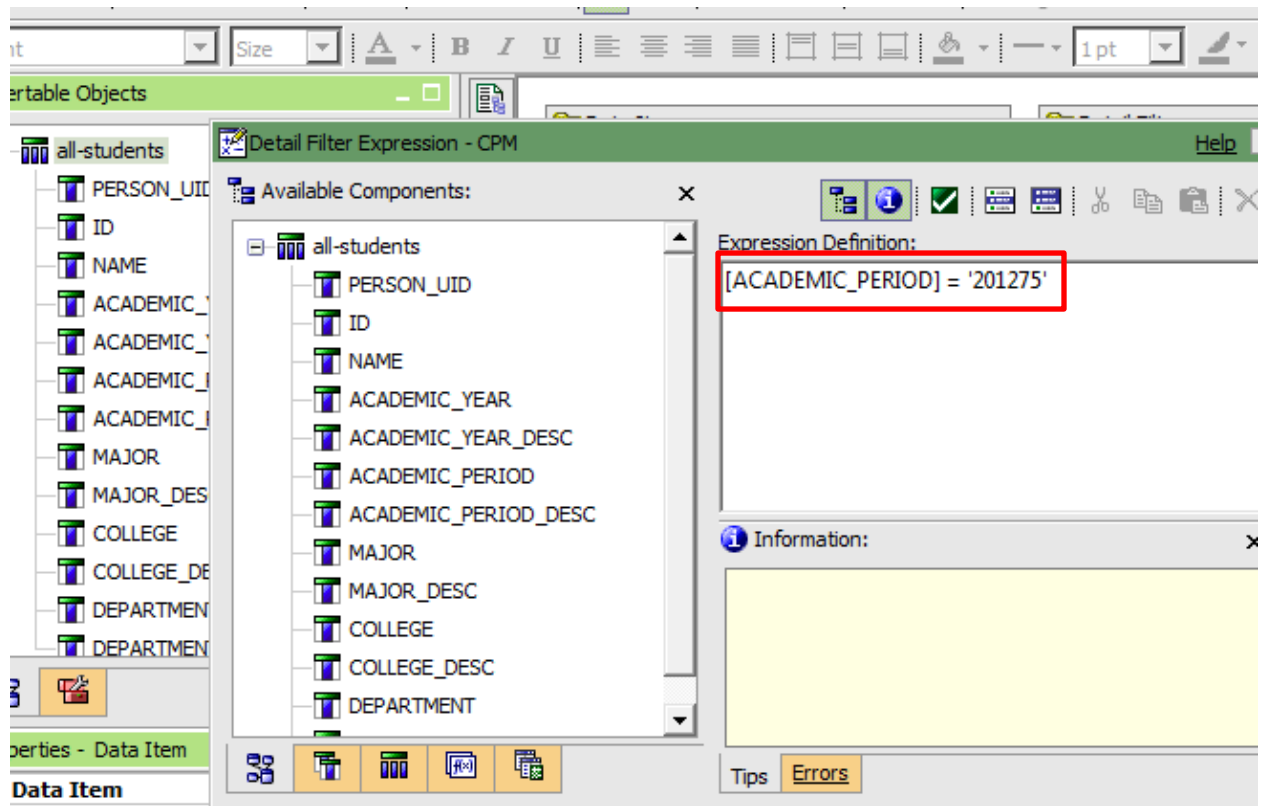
nt

Size

B I U

1 pt

ertable Objects

all-students
PERSON_UID
ID
NAME
ACADEMIC_
ACADEMIC_
ACADEMIC_
ACADEMIC_
MAJOR
MAJOR_DES
COLLEGE
COLLEGE_DE
DEPARTMEN
DEPARTMEN

perties - Data Item

Data Item

Detail Filter Expression - CPM

Help

Available Components:

all-students
PERSON_UID
ID
NAME
ACADEMIC_YEAR
ACADEMIC_YEAR_DESC
ACADEMIC_PERIOD
ACADEMIC_PERIOD_DESC
MAJOR
MAJOR_DESC
COLLEGE
COLLEGE_DESC
DEPARTMENT

Expression Definition:

[ACADEMIC_PERIOD] = '201275'

Information:

Tips Errors